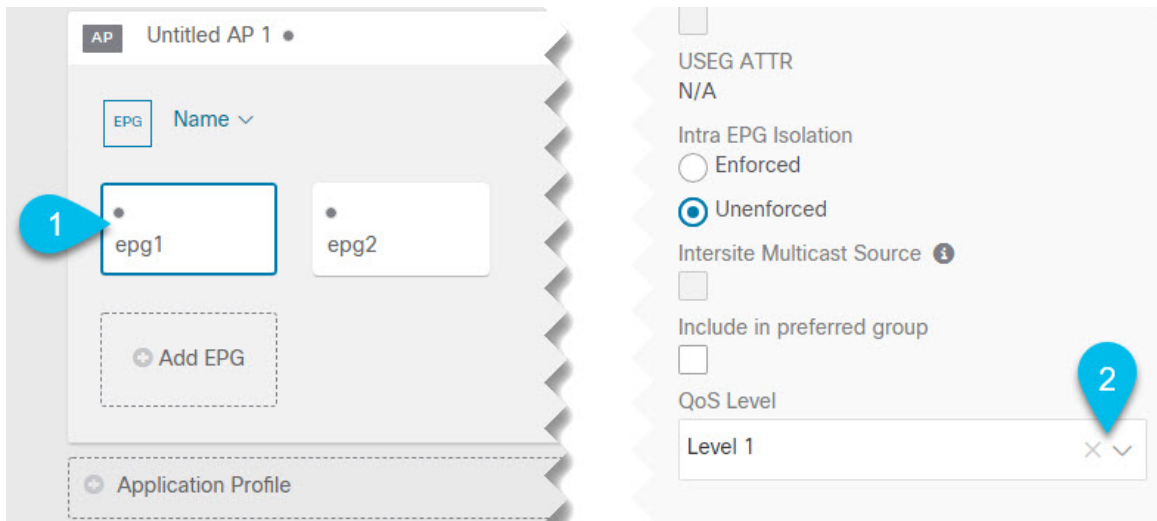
AP Untitled AP 1

EPG Name

1

epg1

epg2

Add EPG

Application Profile

USEG ATTR
N/A

Intra EPG Isolation
Enforced
Unenforced

Intersite Multicast Source

Include in preferred group

QoS Level

2

Level 1